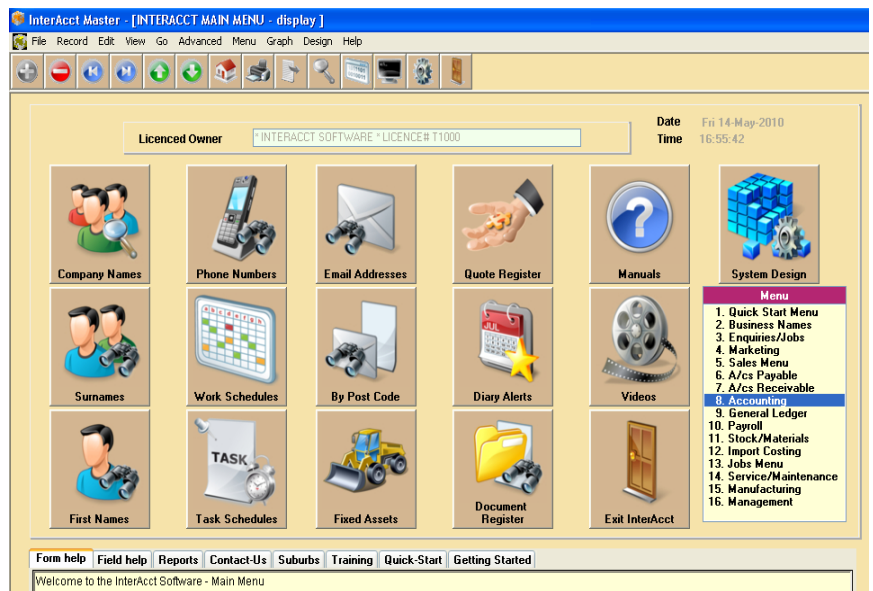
InterAcct Master - [INTERACCT MAIN MENU - display ]

File Record Edit View Go Advanced Menu Graph Design Help

Licenced Owner * INTERACCT SOFTWARE * LICENCE# T1000

Date Fri 14-May-2010
Time 16:55:42

Company Names
Phone Numbers
Email Addresses
Quote Register
Manuals
System Design

Menu
1. Quick Start Menu
2. Business Names
3. Enquiries/Jobs
4. Marketing
5. Sales Menu
6. A/cs Payable
7. A/cs Receivable
8. Accounting
9. General Ledger
10. Payroll
11. Stock/Materials
12. Import Costing
13. Jobs Menu
14. Service/Maintenance
15. Manufacturing
16. Management

Surnames
Work Schedules
By Post Code
JUL
Diary Alerts
Videos

First Names
TASK
Task Schedules
Fixed Assets
Document Register
Exit InterAcct

Form help | Field help | Reports | Contact-Us | Suburbs | Training | Quick-Start | Getting Started

Welcome to the InterAcct Software - Main Menu